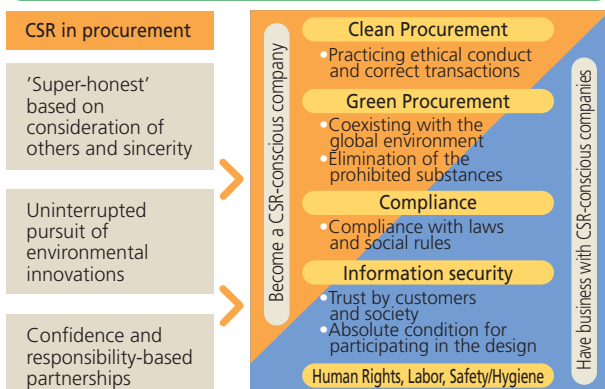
CSR in procurement

'Super-honest' based on consideration of others and sincerity

Uninterrupted pursuit of environmental innovations

Confidence and responsibility-based partnerships

Become a CSR-conscious company

Clean Procurement

• Practicing ethical conduct and correct transactions

Green Procurement

• Coexisting with the global environment
• Elimination of the prohibited substances

Compliance

• Compliance with laws and social rules

Information security

• Trust by customers and society
• Absolute condition for participating in the design

Human Rights, Labor, Safety/Hygiene

Have business with CSR-conscious companies